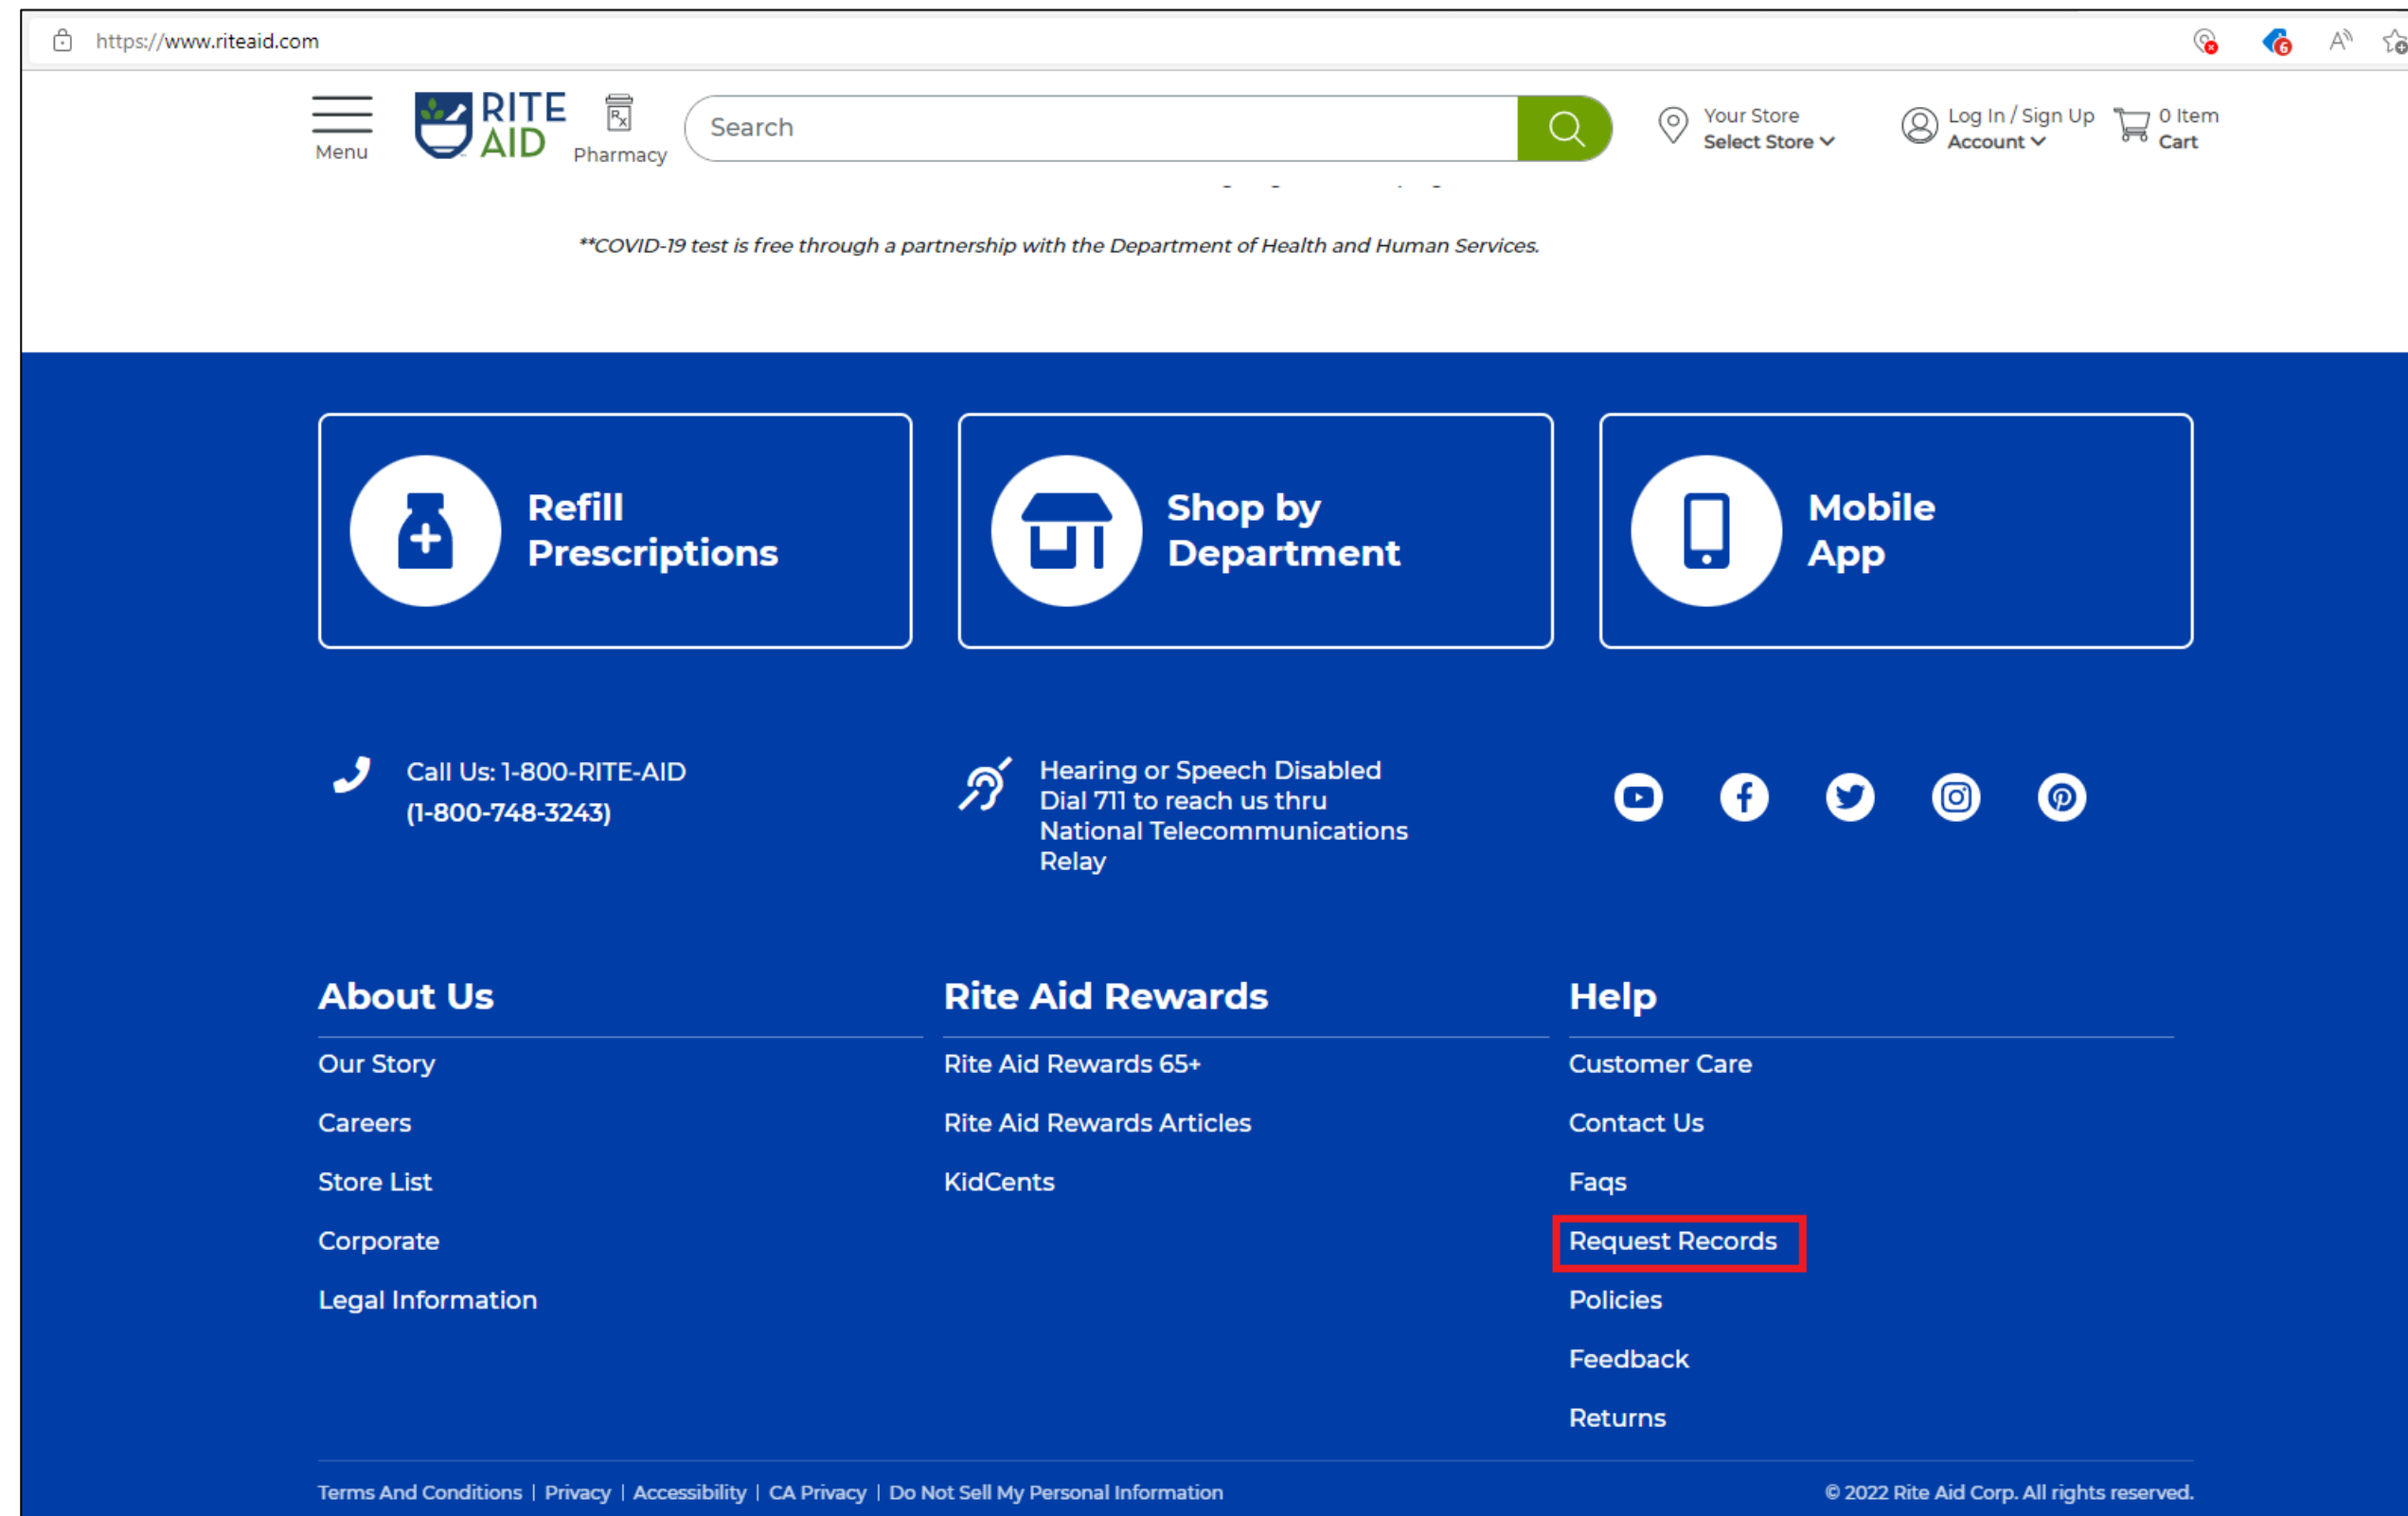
https://www.riteaid.com

Menu

RITE AID

Pharmacy

Search

Your Store
Select Store

Log In / Sign Up
Account

0 Item
Cart

**COVID-19 test is free through a partnership with the Department of Health and Human Services.

Refill Prescriptions

Shop by Department

Mobile App

Call Us: 1-800-RITE-AID
(1-800-748-3243)

Hearing or Speech Disabled
Dial 711 to reach us thru National Telecommunications Relay

About Us

Our Story

Careers

Store List

Corporate

Legal Information

Rite Aid Rewards

Rite Aid Rewards 65+

Rite Aid Rewards Articles

KidCents

Help

Customer Care

Contact Us

Faqs

Request Records

Policies

Feedback

Returns

Terms And Conditions | Privacy | Accessibility | CA Privacy | Do Not Sell My Personal Information

© 2022 Rite Aid Corp. All rights reserved.